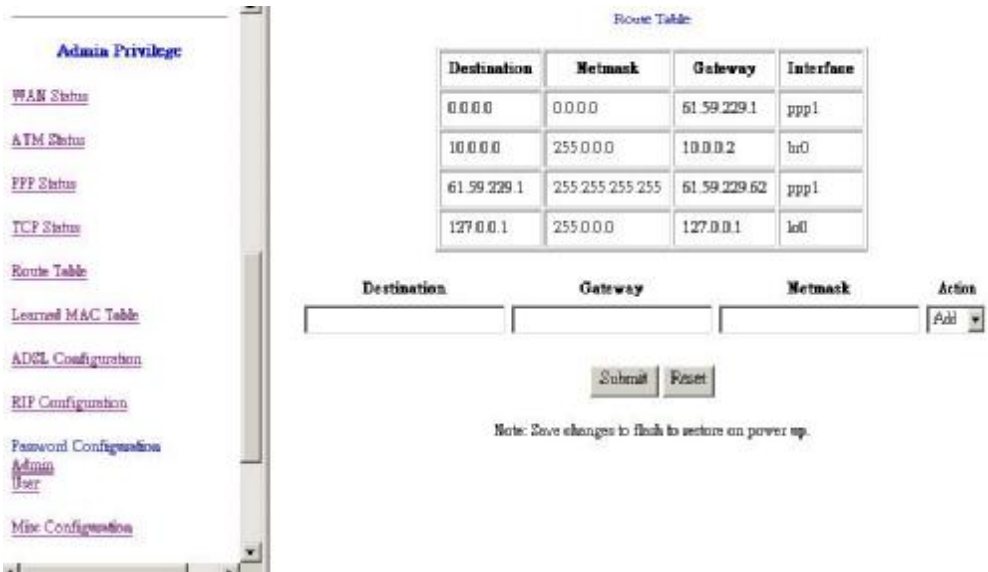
Admin Privilege

WAN Status

ATM Status

PPP Status

TCP Status

Route Table

Learned MAC Table

ADSL Configuration

RIP Configuration

Password Configuration
Admin
User

Misc Configuration

Route Table

| Destination | Netmask | Gateway | Interface |
|---|---|---|---|
| 0.0.0.0 | 0.0.0.0 | 61.59.229.1 | ppp1 |
| 10.0.0.0 | 255.0.0.0 | 10.0.0.2 | br0 |
| 61.59.229.1 | 255.255.255.255 | 61.59.229.62 | ppp1 |
| 127.0.0.1 | 255.0.0.0 | 127.0.0.1 | lo0 |

Destination Gateway Netmask Action

Add

Submit Reset

Note: Save changes to flash to restore on power up.